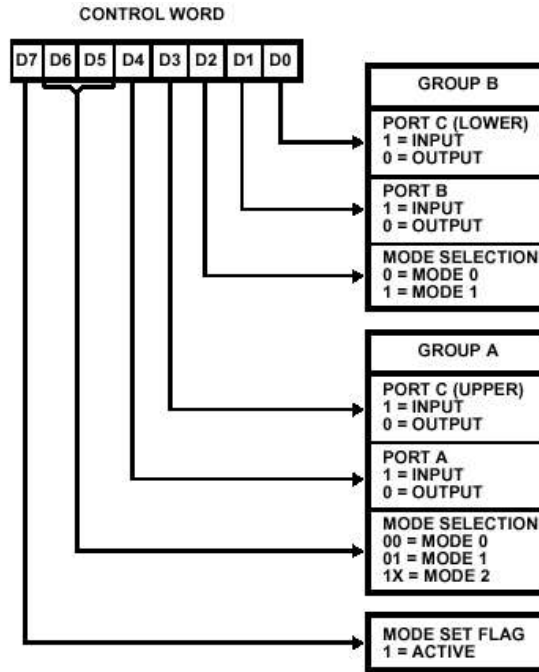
CONTROL WORD

D7 D6 D5 D4 D3 D2 D1 D0

GROUP B

PORT C (LOWER)
1 = INPUT
0 = OUTPUT

PORT B
1 = INPUT
0 = OUTPUT

MODE SELECTION
0 = MODE 0
1 = MODE 1

GROUP A

PORT C (UPPER)
1 = INPUT
0 = OUTPUT

PORT A
1 = INPUT
0 = OUTPUT

MODE SELECTION
00 = MODE 0
01 = MODE 1
1X = MODE 2

MODE SET FLAG
1 = ACTIVE